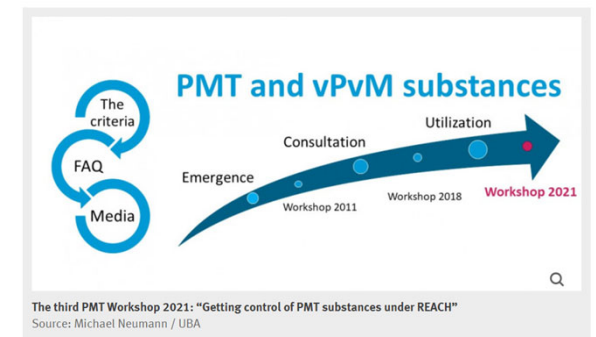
PMT and vPvM substances

The criteria

FAQ

Media

Emergence

Consultation

Utilization

Workshop 2011

Workshop 2018

Workshop 2021

The third PMT Workshop 2021: “Getting control of PMT substances under REACH”
Source: Michael Neumann / UBA